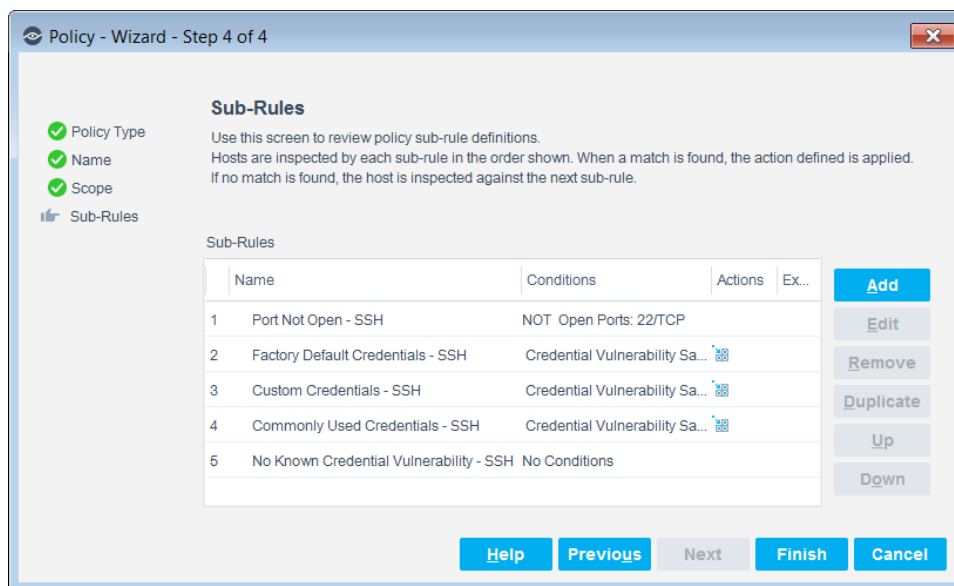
Policy - Wizard - Step 4 of 4

Policy Type
Name
Scope
Sub-Rules

Sub-Rules

Use this screen to review policy sub-rule definitions.
Hosts are inspected by each sub-rule in the order shown. When a match is found, the action defined is applied. If no match is found, the host is inspected against the next sub-rule.

Sub-Rules

| | Name | Conditions | Actions | Ex... |
|---|---|---|---|---|
| 1 | Port Not Open - SSH | NOT Open Ports: 22/TCP | | |
| 2 | Factory Default Credentials - SSH | Credential Vulnerability Sa... | | |
| 3 | Custom Credentials - SSH | Credential Vulnerability Sa... | | |
| 4 | Commonly Used Credentials - SSH | Credential Vulnerability Sa... | | |
| 5 | No Known Credential Vulnerability - SSH | No Conditions | | |

Add
Edit
Remove
Duplicate
Up
Down

Help
Previous
Next
Finish
Cancel